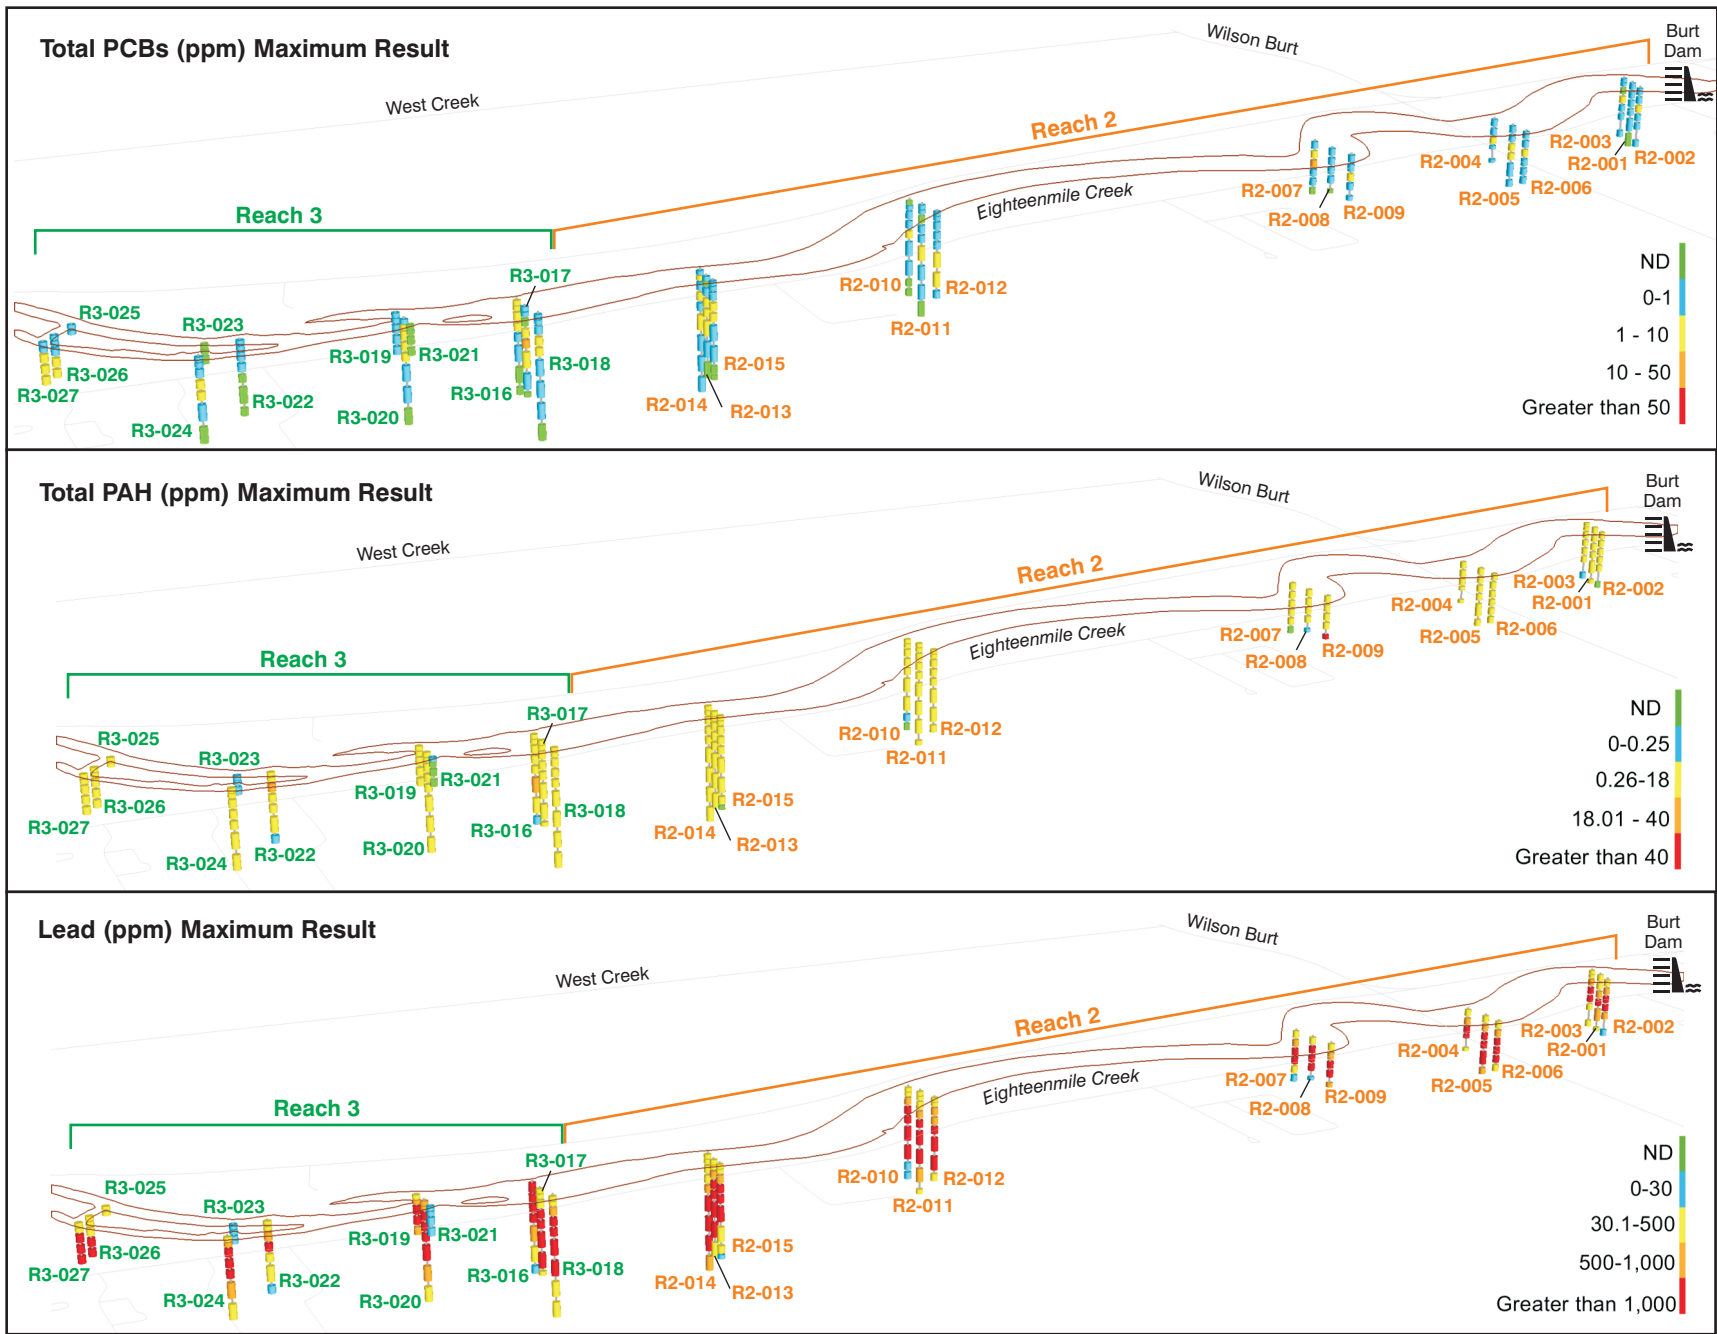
Total PCBs (ppm) Maximum Result

Wilson Burt

Burt Dam

West Creek

Reach 2

Eighteenmile Creek

Reach 3

R2-003
R2-001
R2-002
R2-004
R2-005
R2-006
R2-007
R2-008
R2-009
R2-010
R2-012
R2-011
R3-017
R3-025
R3-023
R3-019
R3-021
R3-026
R3-027
R3-022
R3-024
R3-020
R3-016
R3-018
R2-015
R2-014
R2-013

ND
0-1
1 - 10
10 - 50
Greater than 50

Total PAH (ppm) Maximum Result

Wilson Burt

Burt Dam

West Creek

Reach 2

Eighteenmile Creek

Reach 3

R2-003
R2-001
R2-002
R2-004
R2-005
R2-006
R2-007
R2-008
R2-009
R2-010
R2-012
R2-011
R3-017
R3-025
R3-023
R3-019
R3-021
R3-026
R3-027
R3-016
R3-018
R3-024
R3-022
R3-020
R2-015
R2-014
R2-013

ND
0-0.25
0.26-18
18.01 - 40
Greater than 40

Lead (ppm) Maximum Result

Wilson Burt

Burt Dam

West Creek

Reach 2

Eighteenmile Creek

Reach 3

R2-003
R2-001
R2-002
R2-004
R2-005
R2-006
R2-007
R2-008
R2-009
R2-010
R2-012
R2-011
R3-017
R3-025
R3-023
R3-019
R3-021
R3-026
R3-027
R3-022
R3-016
R3-018
R3-024
R3-020
R2-015
R2-014
R2-013

ND
0-30
30.1-500
500-1,000
Greater than 1,000